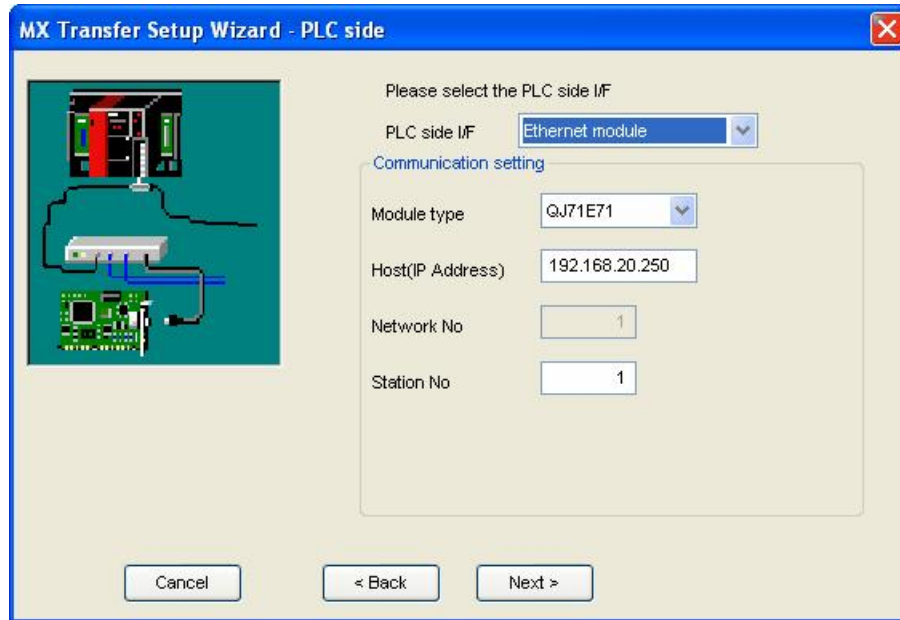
MX Transfer Setup Wizard - PLC side

Please select the PLC side I/F

PLC side I/F Ethernet module

Communication setting

Module type QJ71E71

Host(IP Address) 192.168.20.250

Network No 1

Station No 1

Cancel

< Back

Next >